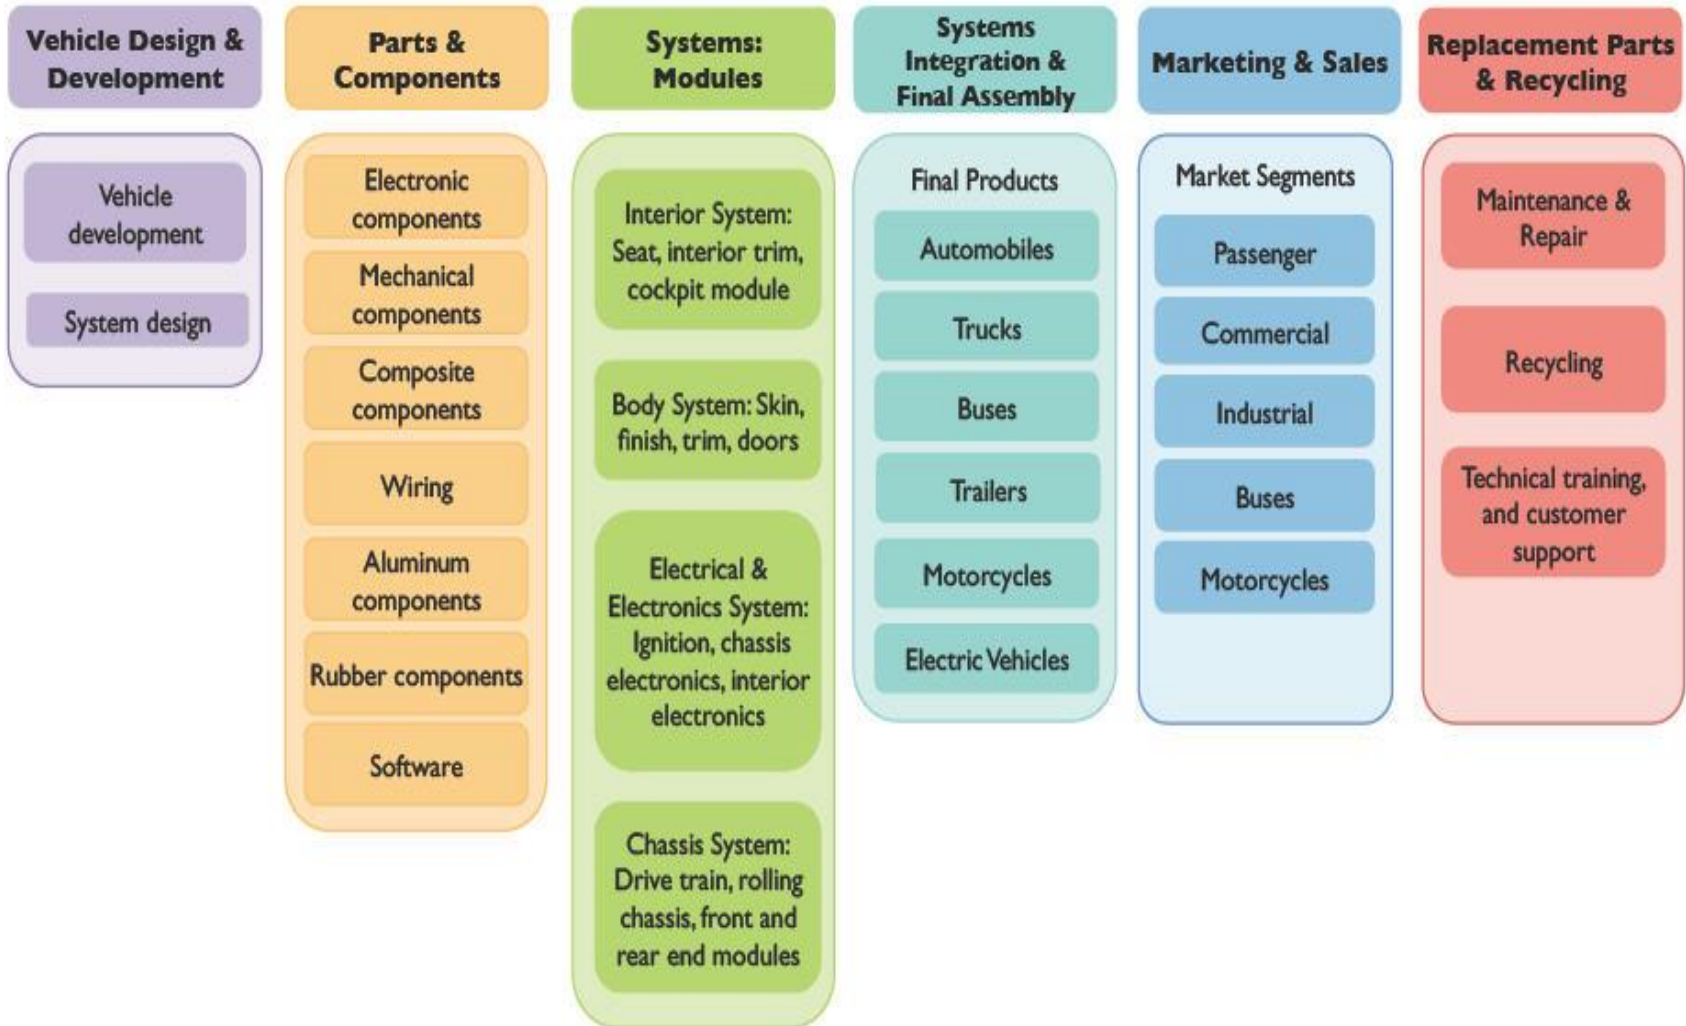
Vehicle Design & Development

Vehicle development

System design

Parts & Components

Electronic components

Mechanical components

Composite components

Wiring

Aluminum components

Rubber components

Software

Systems: Modules

Interior System: Seat, interior trim, cockpit module

Body System: Skin, finish, trim, doors

Electrical & Electronics System: Ignition, chassis electronics, interior electronics

Chassis System: Drive train, rolling chassis, front and rear end modules

Systems Integration & Final Assembly

Final Products

Automobiles

Trucks

Buses

Trailers

Motorcycles

Electric Vehicles

Marketing & Sales

Market Segments

Passenger

Commercial

Industrial

Buses

Motorcycles

Replacement Parts & Recycling

Maintenance & Repair

Recycling

Technical training, and customer support